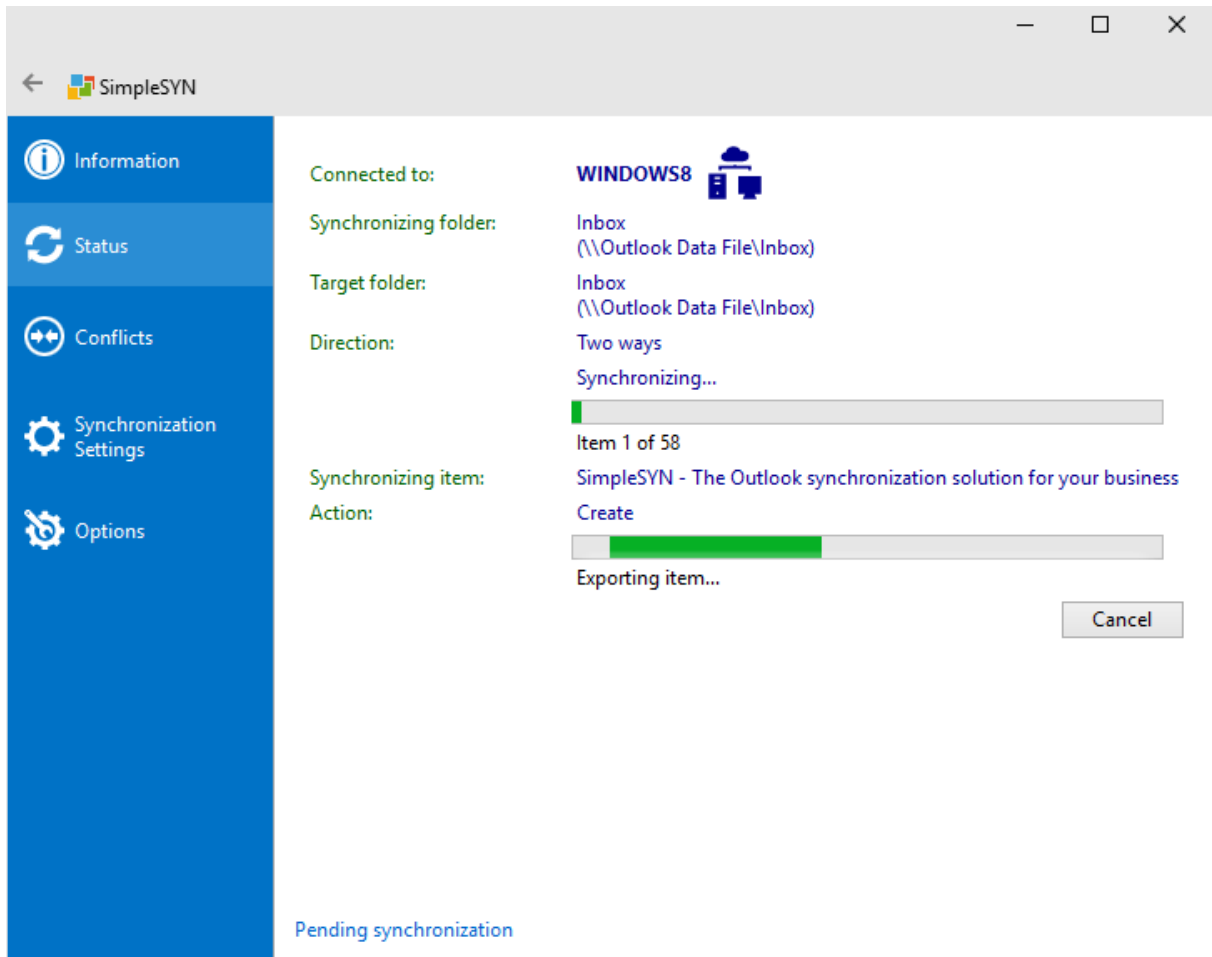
SimpleSYN

Information

Status

Conflicts

Synchronization Settings

Options

Connected to: WINDOWS8

Synchronizing folder: Inbox
(\\Outlook Data File\Inbox)

Target folder: Inbox
(\\Outlook Data File\Inbox)

Direction: Two ways

Synchronizing...

Item 1 of 58

Synchronizing item: SimpleSYN - The Outlook synchronization solution for your business

Action: Create

Exporting item...

Cancel

Pending synchronization